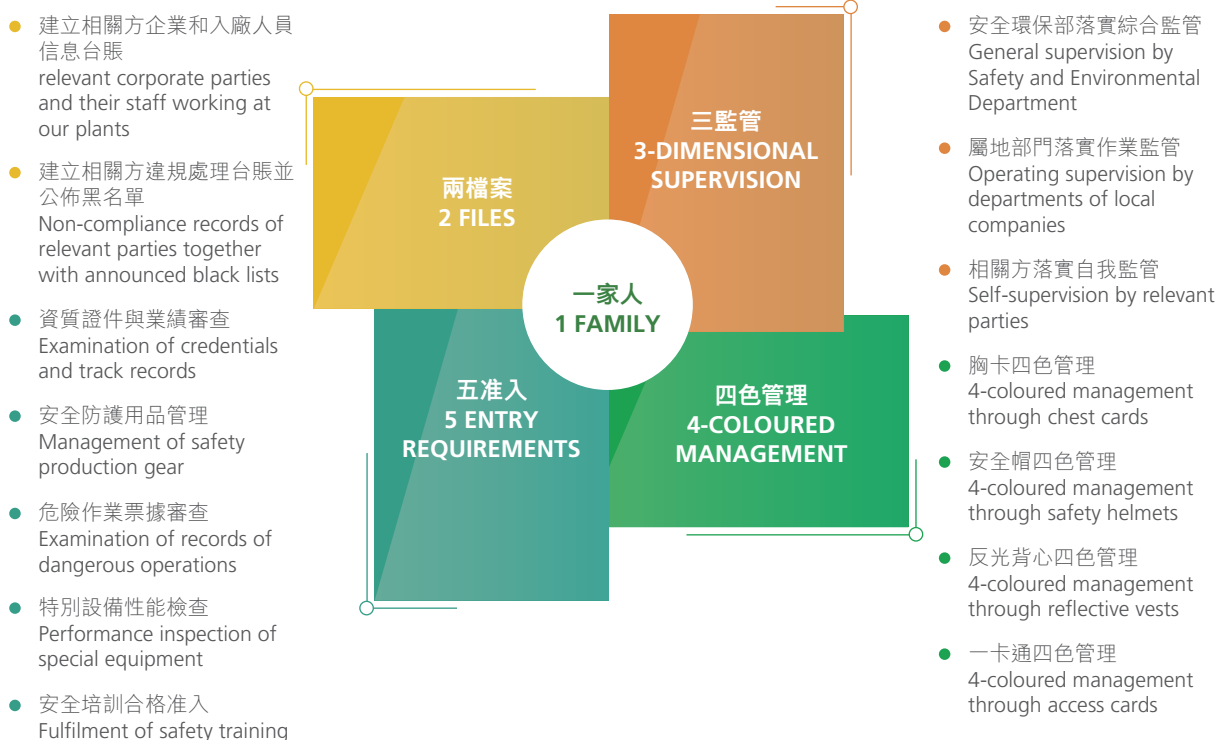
建立相關方企業和入廠人員信息台賬
relevant corporate parties and their staff working at our plants

建立相關方違規處理台賬並公佈黑名單
Non-compliance records of relevant parties together with announced black lists

資質證件與業績審查
Examination of credentials and track records

安全防護用品管理
Management of safety production gear

危險作業票據審查
Examination of records of dangerous operations

特別設備性能檢查
Performance inspection of special equipment

安全培訓合格准入
Fulfilment of safety training

兩檔案
2 FILES

三監管
3-DIMENSIONAL SUPERVISION

一家人
1 FAMILY

五准入
5 ENTRY REQUIREMENTS

四色管理
4-COLOURED MANAGEMENT

安全環保部落實綜合監管
General supervision by Safety and Environmental Department

屬地部門落實作業監管
Operating supervision by departments of local companies

相關方落實自我監管
Self-supervision by relevant parties

胸卡四色管理
4-coloured management through chest cards

安全帽四色管理
4-coloured management through safety helmets

反光背心四色管理
4-coloured management through reflective vests

一卡通四色管理
4-coloured management through access cards